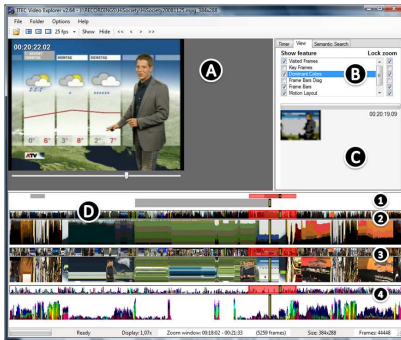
ITEC Video Explorer v2.6 - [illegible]

File Folder Options Help

25 fps Show Hide << < > >>

00:20:22.02

A

ATV

Timer View Semantic Search

Show feature Lock zoom

Visited Frames
Key Frames
Dominant Colors
Frame Bars Diag
Frame Bars
Motion Layout

B

00:20:19.09

C

D

1

2

3

4

Ready Display: 1,07x Zoom window: 00:18:02 - 00:21:33 (5259 frames) Size: 384x288 Frames: 44448